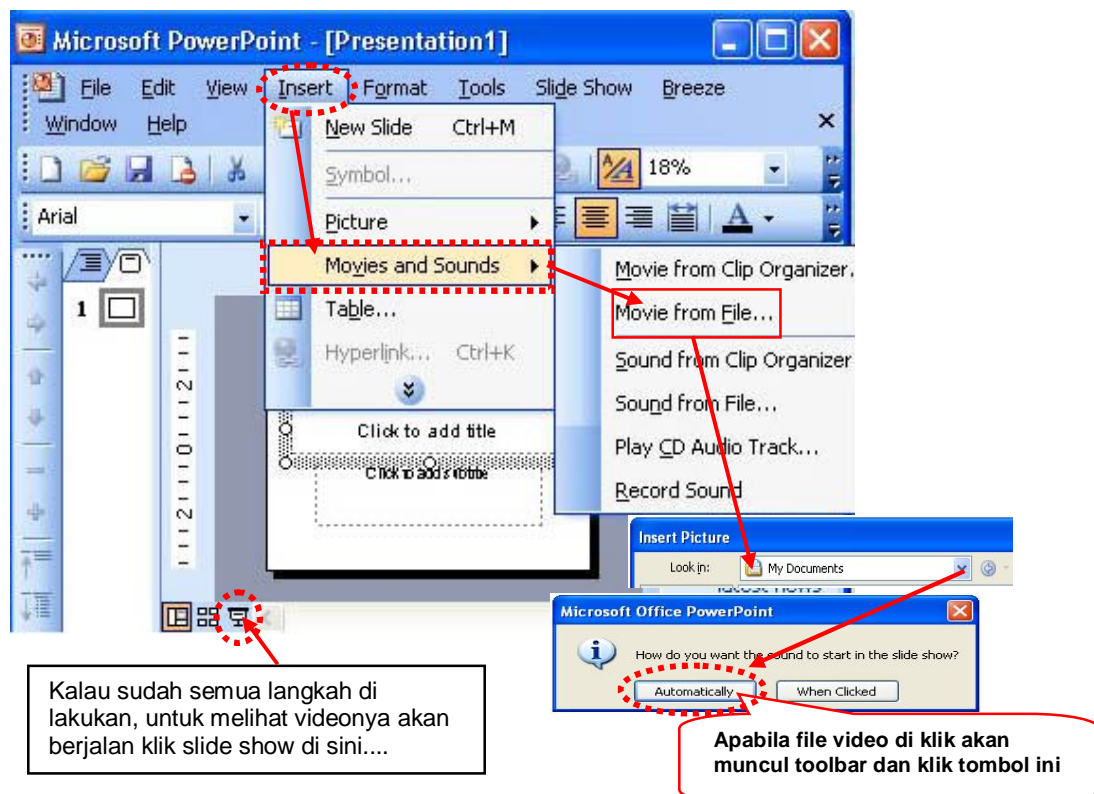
Microsoft PowerPoint - [Presentation1]

File Edit View Insert Format Tools Slide Show Breeze
Window Help

New Slide Ctrl+M
Symbol...
Picture
Movies and Sounds
Table...
Hyperlink... Ctrl+K

18%

Arial

1

Movie from Clip Organizer...
Movie from File...
Sound from Clip Organizer
Sound from File...
Play CD Audio Track...
Record Sound

Click to add title
Click to add subtitle

Insert Picture
Look in: My Documents

Microsoft Office PowerPoint
How do you want the sound to start in the slide show?
Automatically When Clicked

Kalau sudah semua langkah di lakukan, untuk melihat videonya akan berjalan klik slide show di sini....

Apabila file video di klik akan muncul toolbar dan klik tombol ini